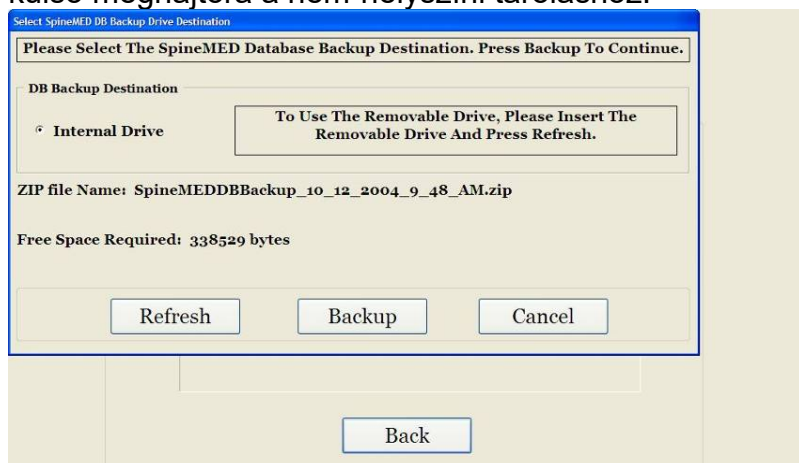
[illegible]

Select SpineMED DB Backup Drive Destination

Please Select The SpineMED Database Backup Destination. Press Backup To Continue.

DB Backup Destination

Internal Drive

To Use The Removable Drive, Please Insert The Removable Drive And Press Refresh.

ZIP file Name: SpineMEDDBBackup_10_12_2004_9_48_AM.zip

Free Space Required: 338529 bytes

Refresh

Backup

Cancel

Back